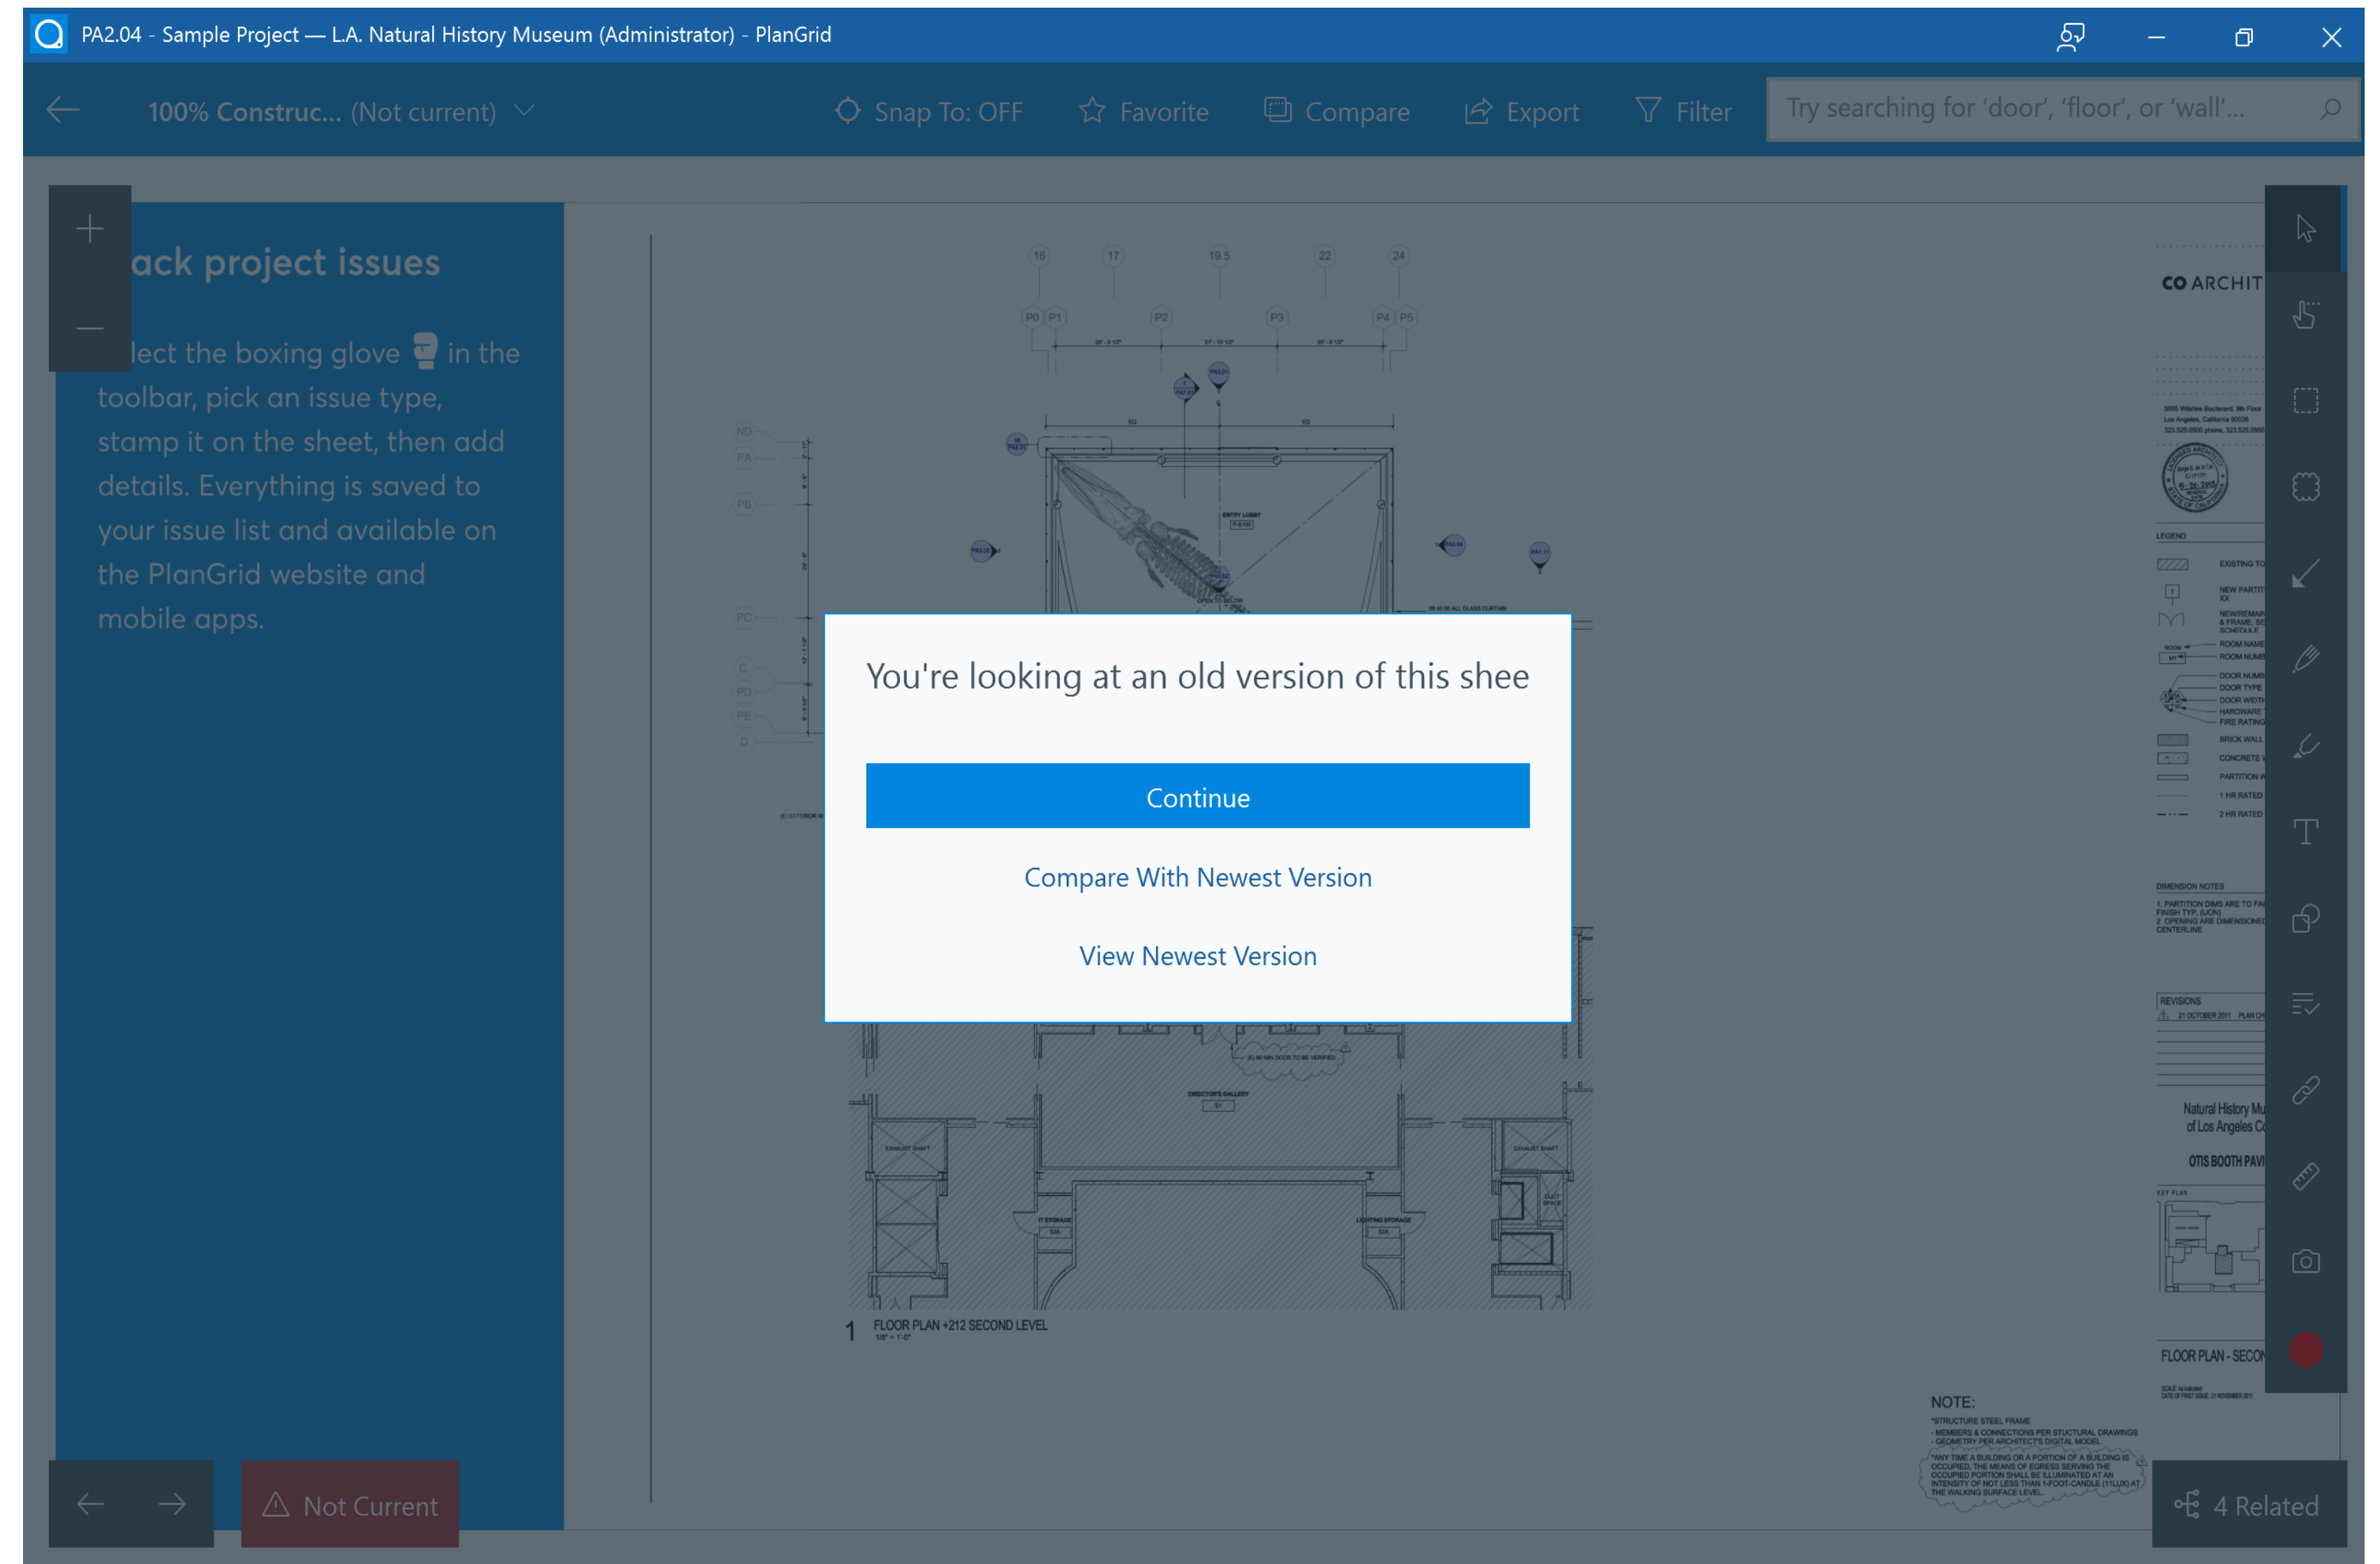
PA2.04 - Sample Project — L.A. Natural History Museum (Administrator) - PlanGrid

100% Construc... (Not current)

Snap To: OFF

Favorite

Compare

Export

Filter

Try searching for 'door', 'floor', or 'wall'...

ack project issues

lect the boxing glove in the toolbar, pick an issue type, stamp it on the sheet, then add details. Everything is saved to your issue list and available on the PlanGrid website and mobile apps.

You're looking at an old version of this shee

Continue

Compare With Newest Version

View Newest Version

1 FLOOR PLAN +212 SECOND LEVEL

CO ARCHIT

LEGEND

DIMENSION NOTES

REVISIONS

Natural History Mu of Los Angeles C

OTIS BOOTH PAVI

FLOOR PLAN - SECON

NOTE:

Not Current

4 Related